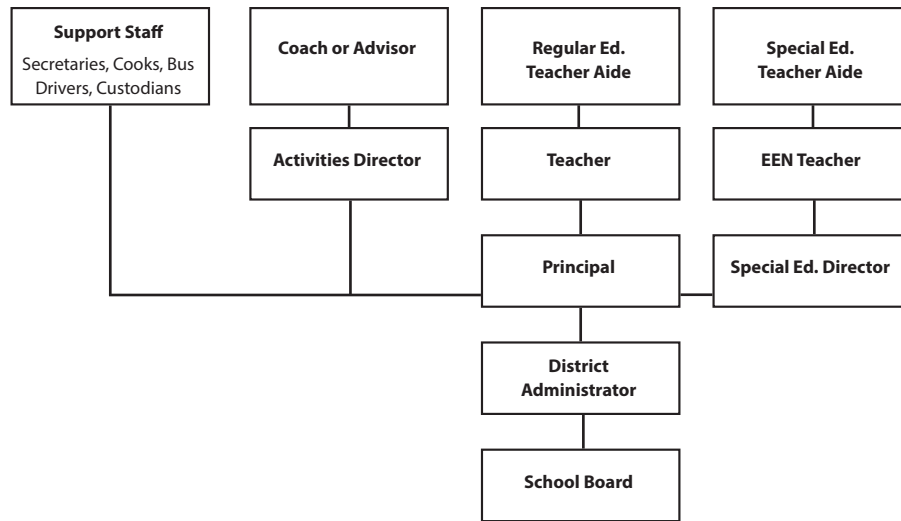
**Support Staff**
Secretaries, Cooks, Bus Drivers, Custodians

**Coach or Advisor**

**Regular Ed. Teacher Aide**

**Special Ed. Teacher Aide**

**Activities Director**

**Teacher**

**EEN Teacher**

**Principal**

**Special Ed. Director**

**District Administrator**

**School Board**